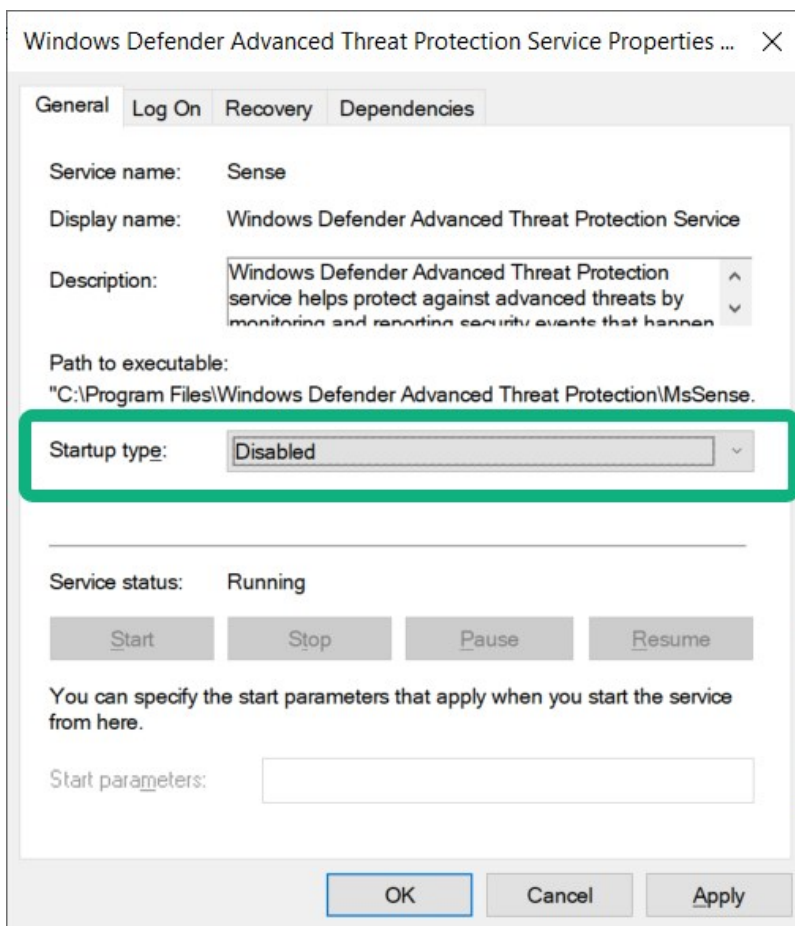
Windows Defender Advanced Threat Protection Service Properties ... ×

General Log On Recovery Dependencies

Service name: Sense

Display name: Windows Defender Advanced Threat Protection Service

Description: Windows Defender Advanced Threat Protection service helps protect against advanced threats by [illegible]

Path to executable:
"C:\Program Files\Windows Defender Advanced Threat Protection\MsSense.

Startup type: Disabled

Service status: Running

Start Stop Pause Resume

You can specify the start parameters that apply when you start the service from here.

Start parameters:

OK Cancel Apply